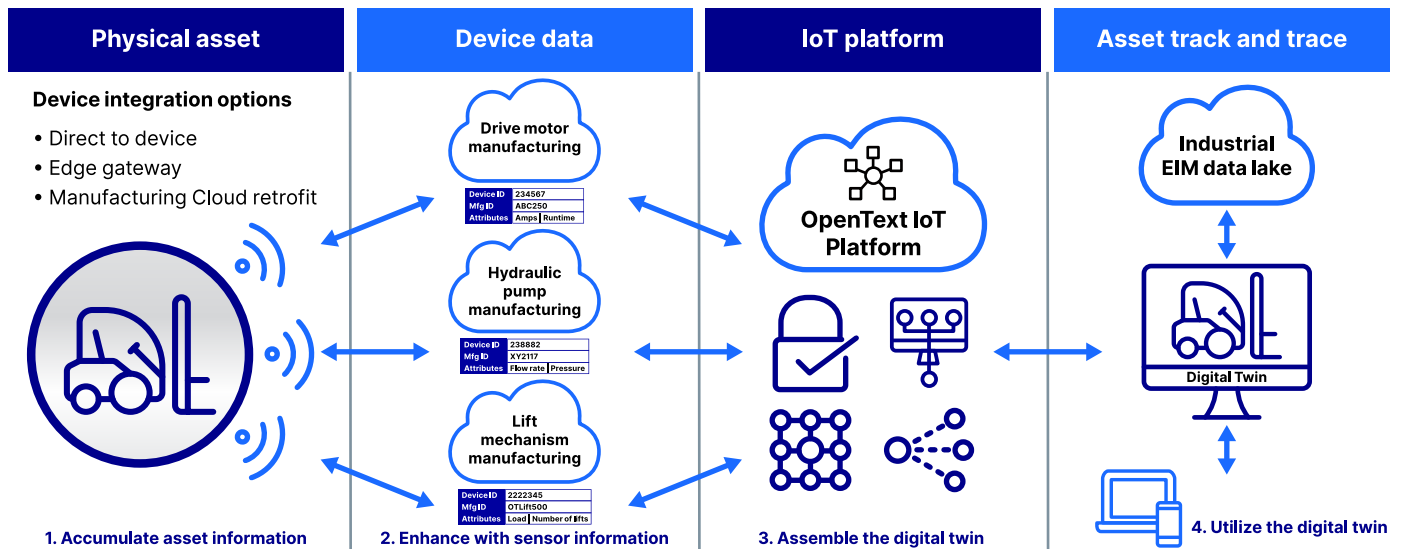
Physical asset

Device integration options

• Direct to device
• Edge gateway
• Manufacturing Cloud retrofit

1. Accumulate asset information

Device data

Drive motor manufacturing

| Device ID | 234567 | |
|---|---|---|
| Mfg ID | ABC250 | |
| Attributes | Amps | Runtime |

Hydraulic pump manufacturing

| Device ID | 238882 | |
|---|---|---|
| Mfg ID | XY2117 | |
| Attributes | Flow rate | Pressure |

Lift mechanism manufacturing

| Device ID | 2222345 | |
|---|---|---|
| Mfg ID | OTLift500 | |
| Attributes | Load | Number of lifts |

2. Enhance with sensor information

IoT platform

OpenText IoT Platform

3. Assemble the digital twin

Asset track and trace

Industrial EIM data lake

Digital Twin

4. Utilize the digital twin